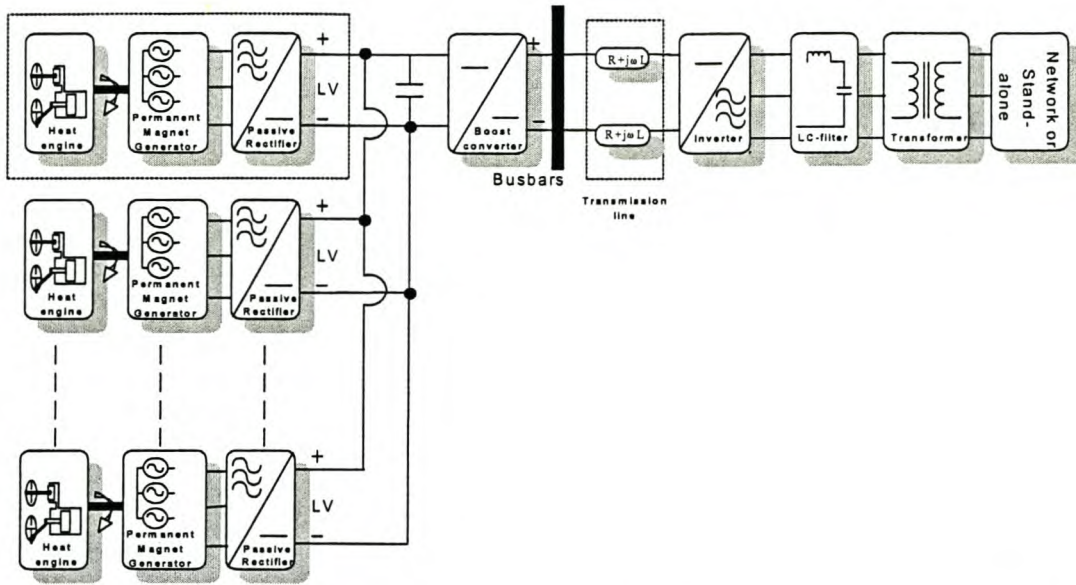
Heat engine
Permanent Magnet Generator
Passive Rectifier
+
LV
−
Boost converter
+
−
Busbars
$R+j\omega L$
$R+j\omega L$
Transmission line
Inverter
LC-filter
Transformer
Network or Stand-alone

Heat engine
Permanent Magnet Generator
Passive Rectifier
+
LV
−

Heat engine
Permanent Magnet Generator
Passive Rectifier
+
LV
−